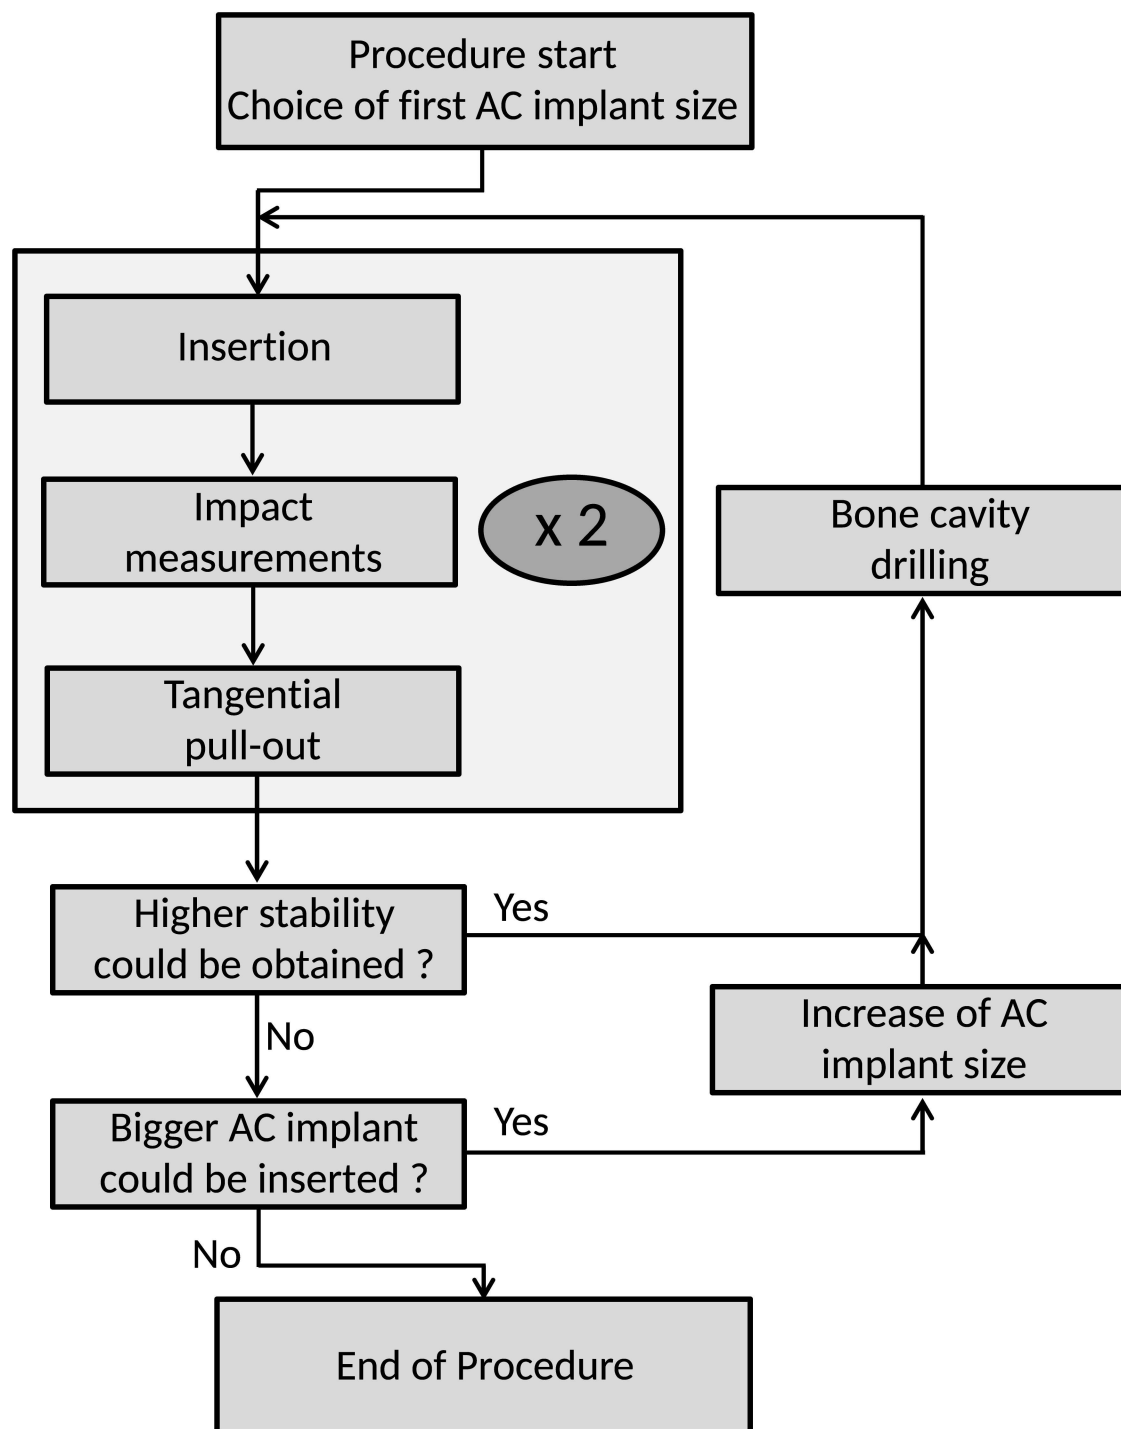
Procedure start
Choice of first AC implant size

Insertion

Impact measurements

x 2

Tangential pull-out

Bone cavity drilling

Higher stability could be obtained ?

Yes

No

Increase of AC implant size

Bigger AC implant could be inserted ?

Yes

No

End of Procedure